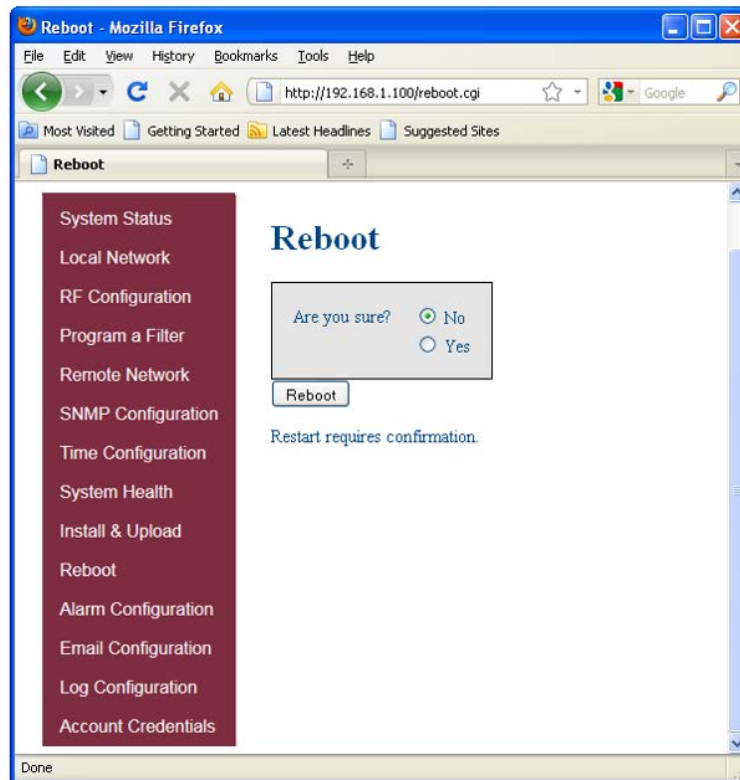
Reboot - Mozilla Firefox

File Edit View History Bookmarks Tools Help

http://192.168.1.100/reboot.cgi

Google

Most Visited Getting Started Latest Headlines Suggested Sites

Reboot

System Status
Local Network
RF Configuration
Program a Filter
Remote Network
SNMP Configuration
Time Configuration
System Health
Install & Upload
Reboot
Alarm Configuration
Email Configuration
Log Configuration
Account Credentials

Reboot

Are you sure? No
Yes

Reboot

Restart requires confirmation.

Done